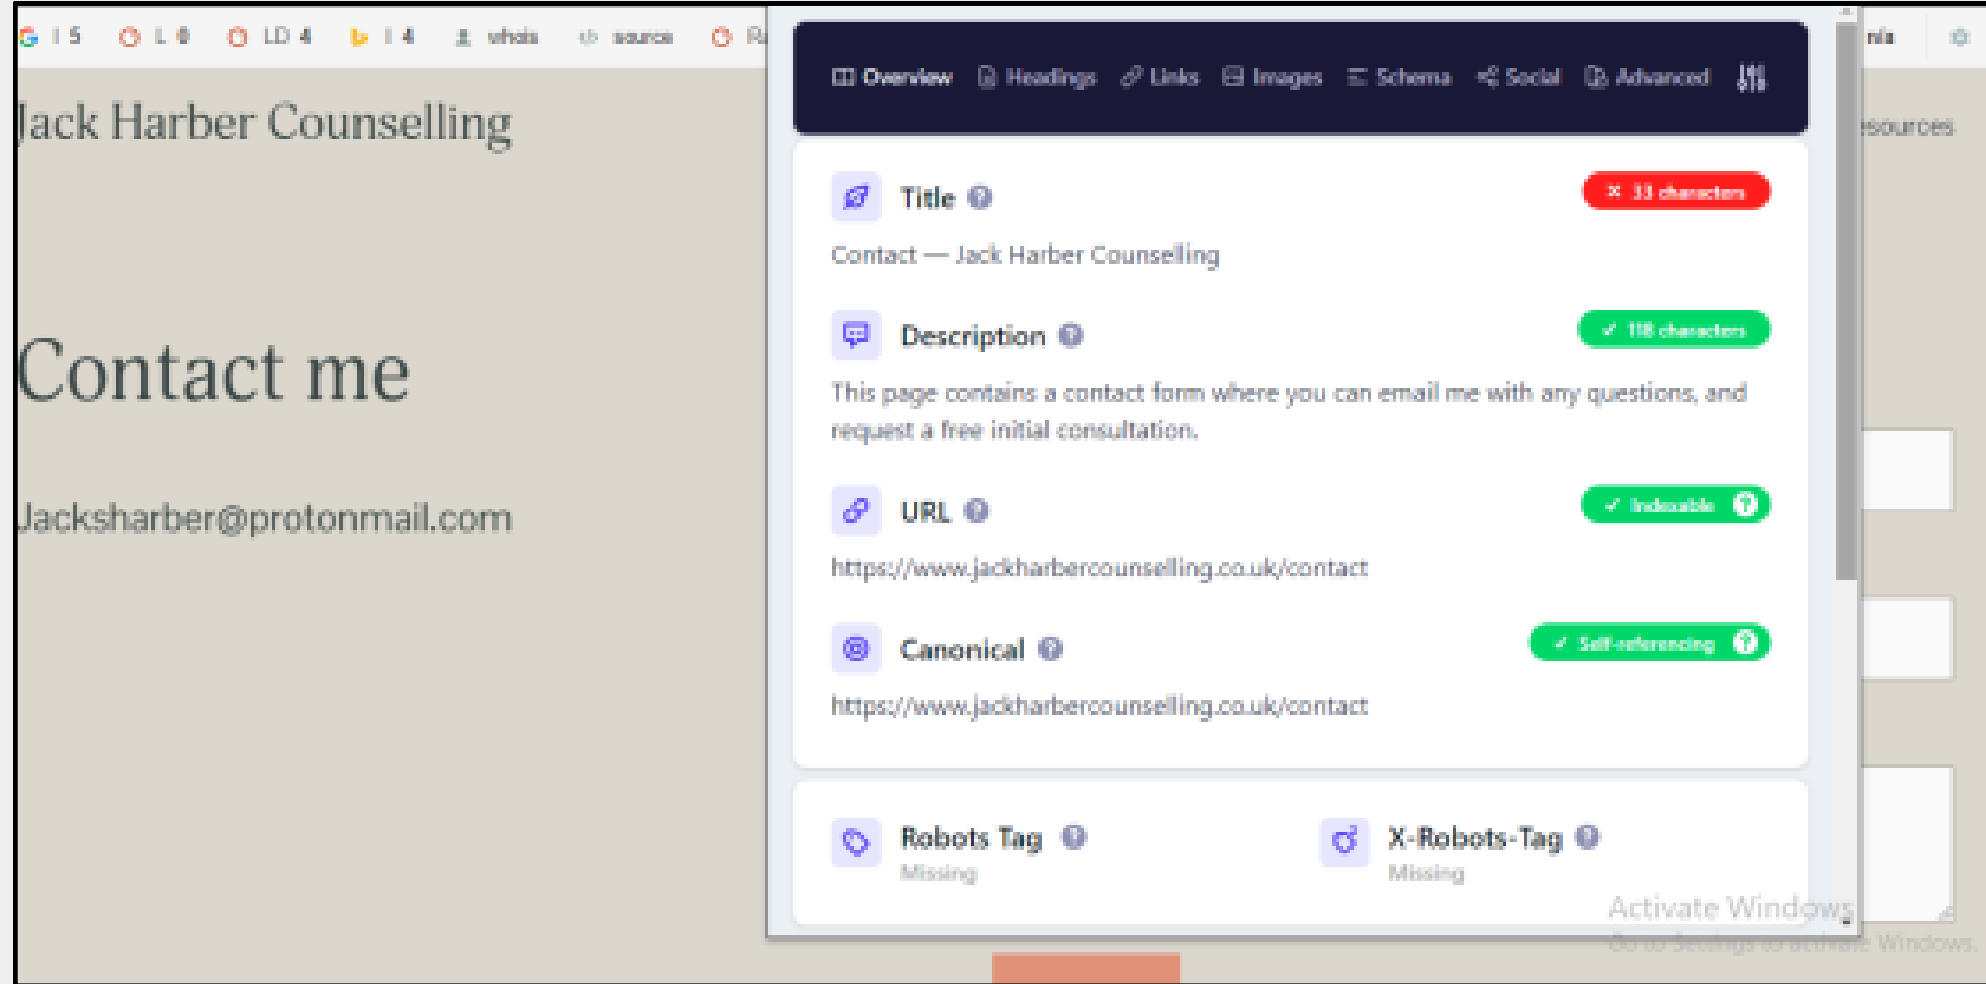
I 5 L 0 LD 4 I 4 whois source R

Jack Harber Counselling

Contact me

Jacksharber@protonmail.com

Overview Headings Links Images Schema Social Advanced

n/a

esources

Title

✕ 33 characters

Contact — Jack Harber Counselling

Description

✓ 118 characters

This page contains a contact form where you can email me with any questions, and request a free initial consultation.

URL

✓ Indexable

https://www.jackharbercounselling.co.uk/contact

Canonical

✓ Self-referencing

https://www.jackharbercounselling.co.uk/contact

Robots Tag
Missing

X-Robots-Tag
Missing

Activate Windows
Go to Settings to activate Windows